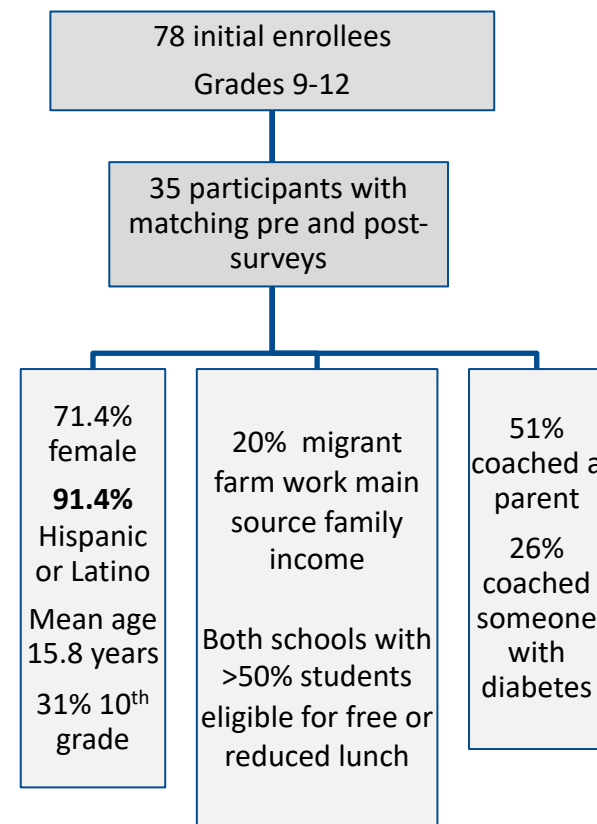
78 initial enrollees

Grades 9-12

35 participants with matching pre and post-surveys

71.4% female

**91.4%** Hispanic or Latino

Mean age 15.8 years

31% 10$^{th}$ grade

20% migrant farm work main source family income

Both schools with >50% students eligible for free or reduced lunch

51% coached a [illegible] parent

26% coached someone with diabetes